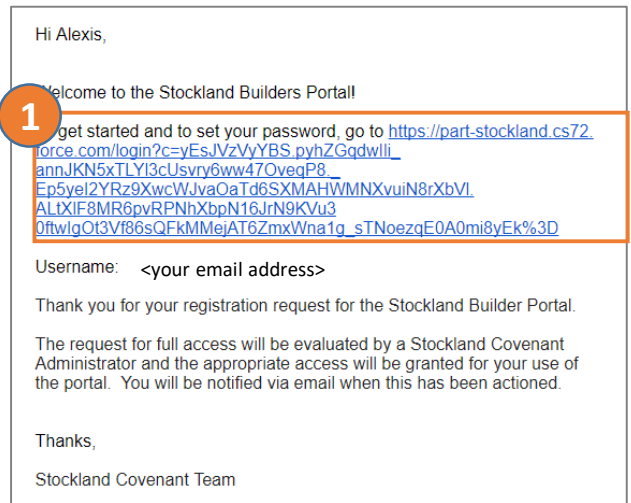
Hi Alexis,

Welcome to the Stockland Builders Portal!

1

To get started and to set your password, go to https://part-stockland.cs72.force.com/login?c=yEsJVzVyYBS.pyhZGqdwlli_annJKN5xTLYl3cUsvry6ww47OveqP8._Ep5yeI2YRz9XwcWJvaOaTd6SXMAHWMNXvuiN8rXbVl.ALtXlF8MR6pvRPNhXbpN16JrN9KVu30ftwlgOt3Vf86sQFkMMejAT6ZmxWna1g_sTNoezqE0A0mi8yEk%3D

Username: <your email address>

Thank you for your registration request for the Stockland Builder Portal.

The request for full access will be evaluated by a Stockland Covenant Administrator and the appropriate access will be granted for your use of the portal. You will be notified via email when this has been actioned.

Thanks,

Stockland Covenant Team